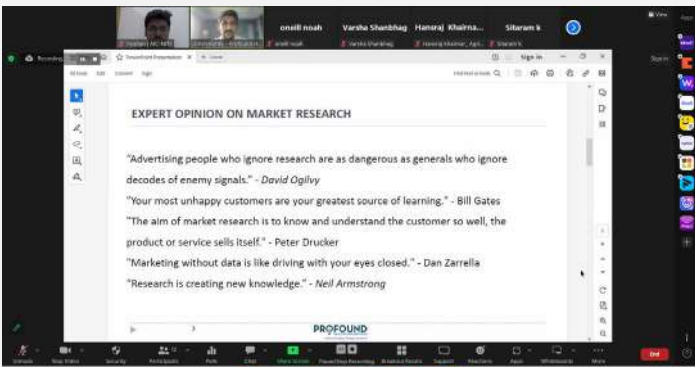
oneill noah

Varsha Shanbhag

Hansraj Khairna...

Sitaram k

Sign in

EXPERT OPINION ON MARKET RESEARCH

"Advertising people who ignore research are as dangerous as generals who ignore decodes of enemy signals." - David Ogilvy

"Your most unhappy customers are your greatest source of learning." - Bill Gates

"The aim of market research is to know and understand the customer so well, the product or service sells itself." - Peter Drucker

"Marketing without data is like driving with your eyes closed." - Dan Zarrella

"Research is creating new knowledge." - Neil Armstrong

PROFOUND

End